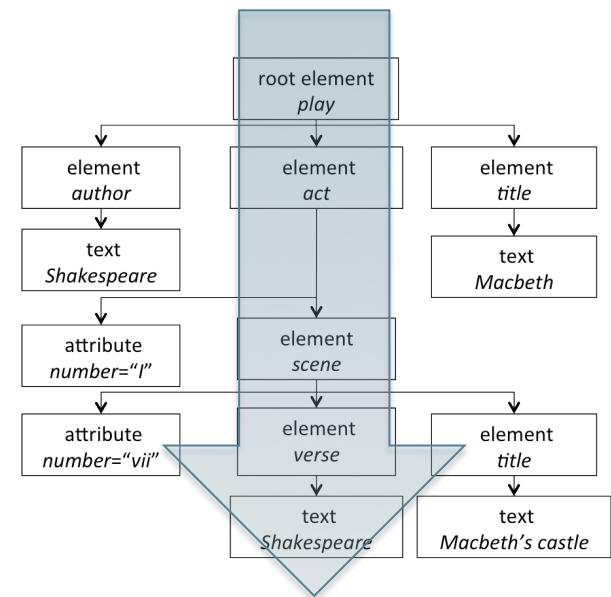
root element
*play*

element
*author*

element
*act*

element
*title*

text
*Shakespeare*

text
*Macbeth*

attribute
*number="I"*

element
*scene*

attribute
*number="vii"*

element
*verse*

element
*title*

text
*Shakespeare*

text
*Macbeth's castle*